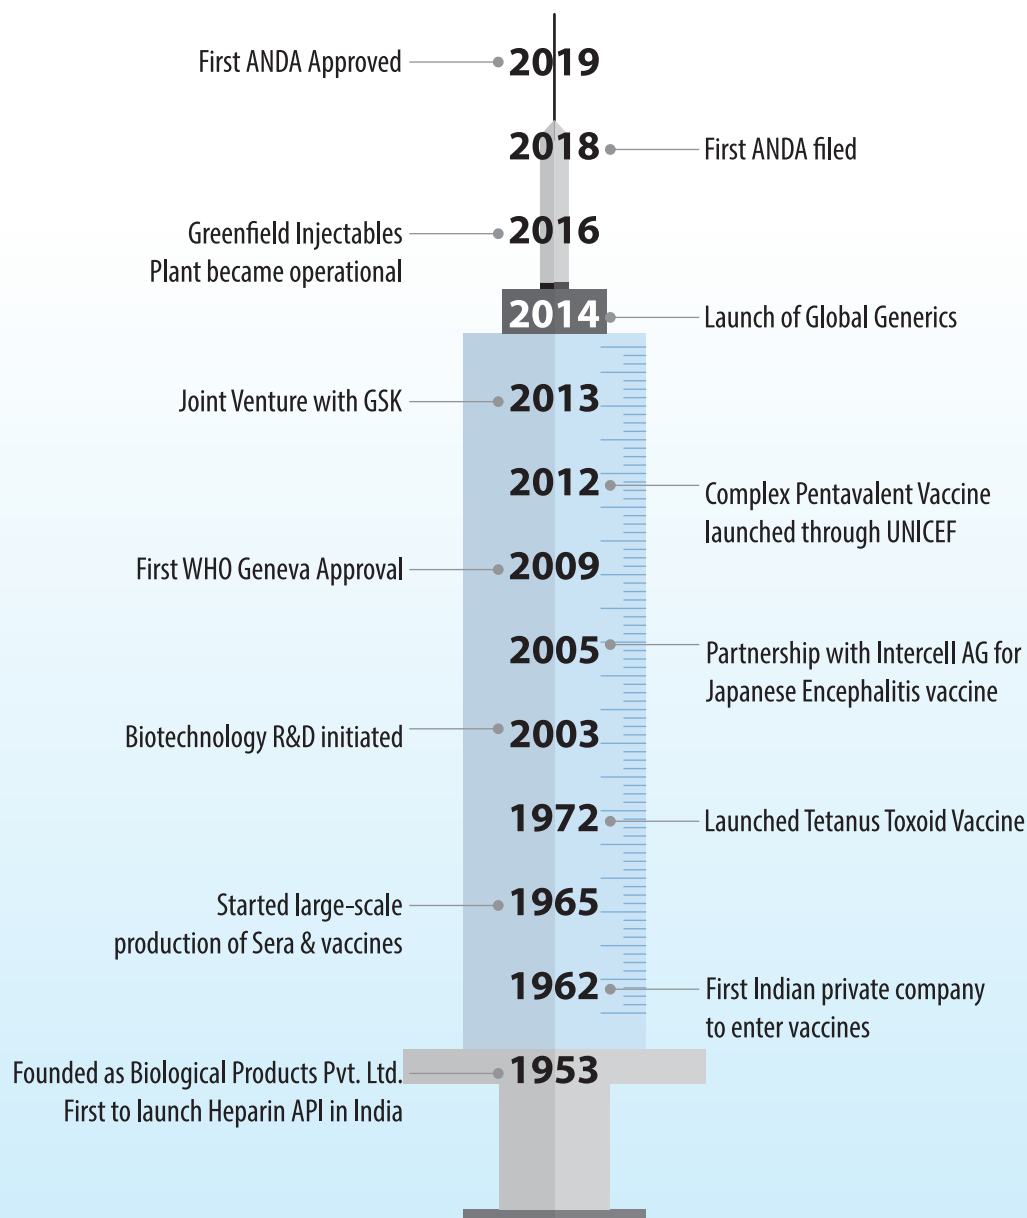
First ANDA Approved 2019

2018 First ANDA filed

Greenfield Injectables Plant became operational 2016

2014 Launch of Global Generics

Joint Venture with GSK 2013

2012 Complex Pentavalent Vaccine launched through UNICEF

First WHO Geneva Approval 2009

2005 Partnership with Intercell AG for Japanese Encephalitis vaccine

Biotechnology R&D initiated 2003

1972 Launched Tetanus Toxoid Vaccine

Started large-scale production of Sera & vaccines 1965

1962 First Indian private company to enter vaccines

Founded as Biological Products Pvt. Ltd. First to launch Heparin API in India 1953